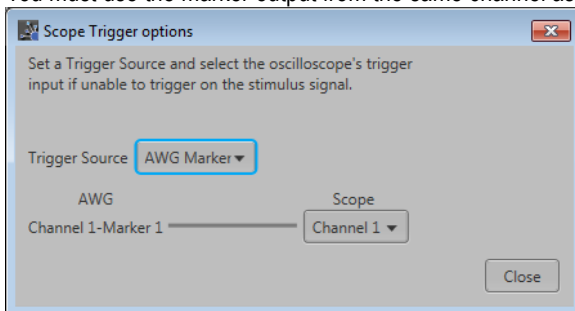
You must use the marker output from the same channel as

Scope Trigger options

Set a Trigger Source and select the oscilloscope's trigger input if unable to trigger on the stimulus signal.

Trigger Source AWG Marker

AWG

Scope

Channel 1-Marker 1

Channel 1

Close